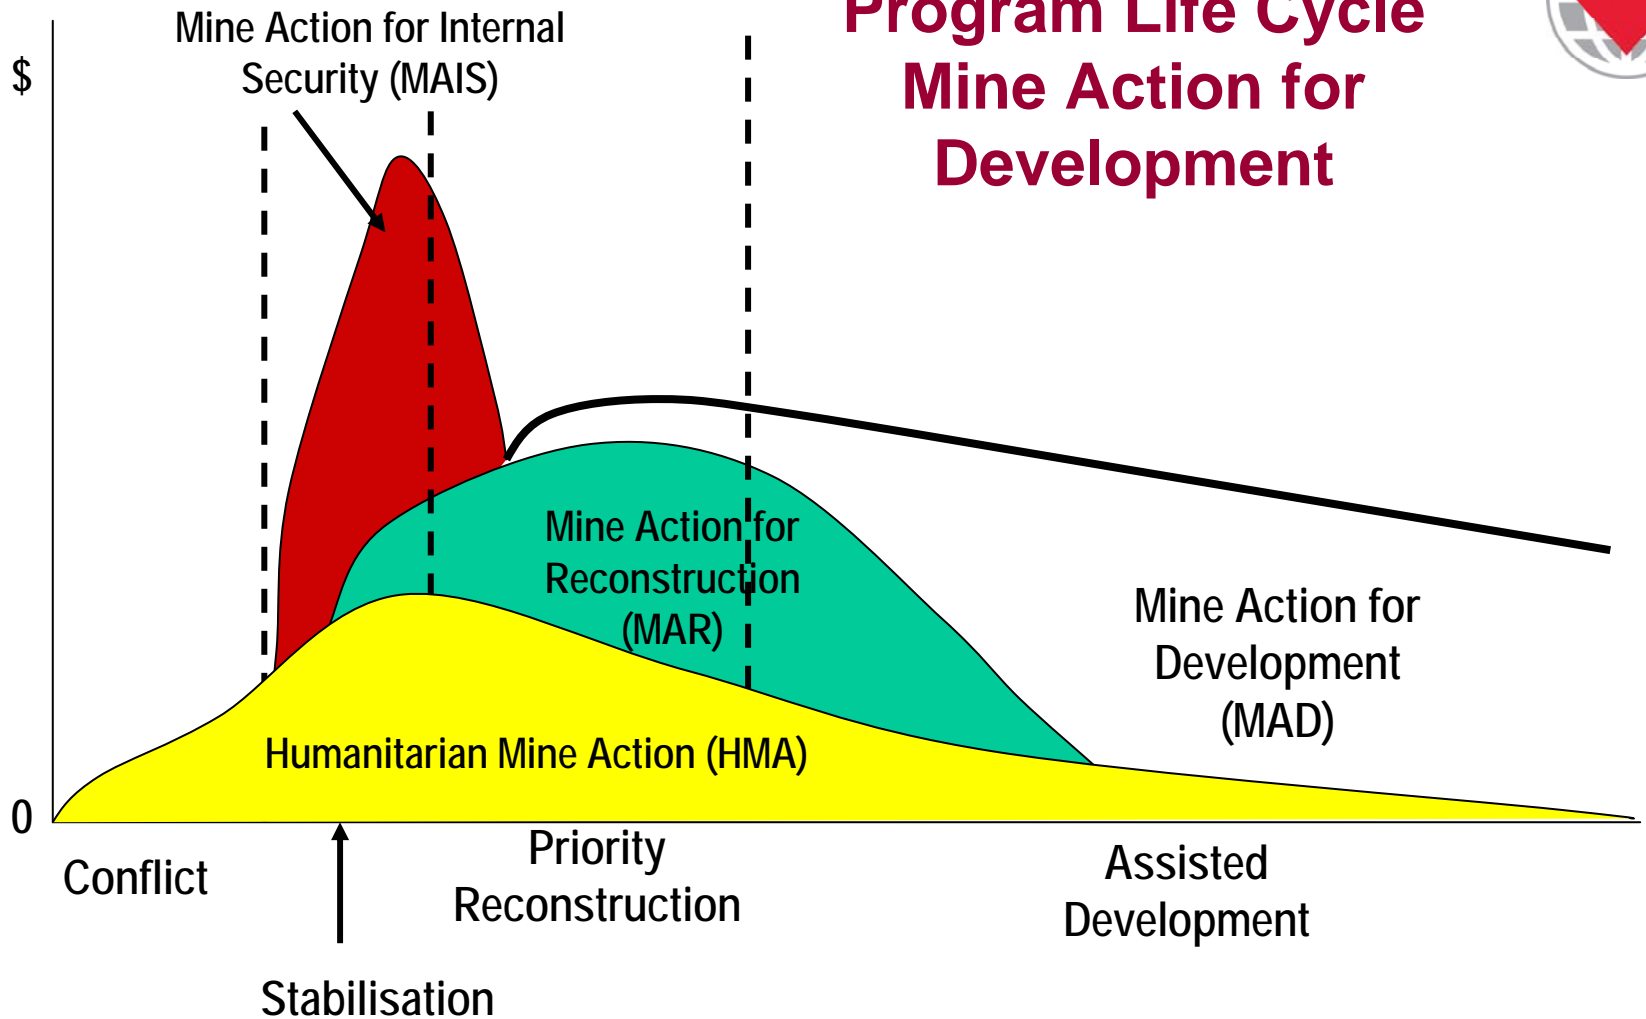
Program Life Cycle
Mine Action for Development

Mine Action for Internal Security (MAIS)

$

Mine Action for Reconstruction (MAR)

Mine Action for Development (MAD)

Humanitarian Mine Action (HMA)

0

Conflict

Priority Reconstruction

Assisted Development

Stabilisation